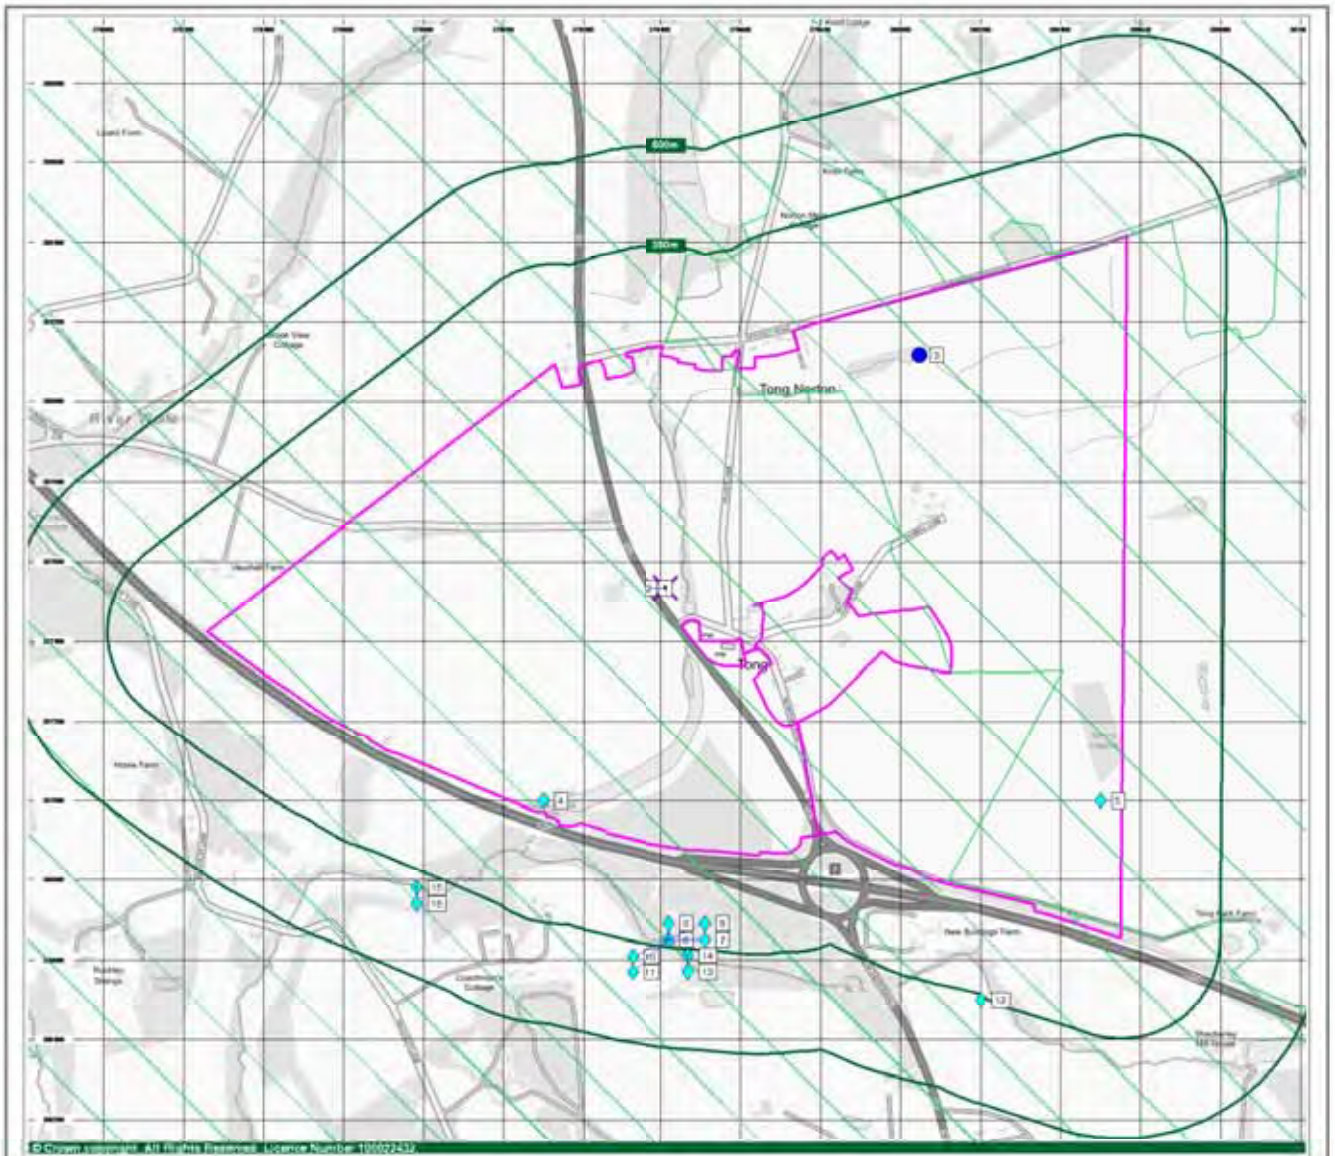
500m

250m

Tong Norton

Tong

3

4

5

2

6

7

8

9

10

11

12

13

14

15

16

17

Lizard Farm

Knoll Farm

Norton Mere

River Worfe

Heath Farm

Home Farm

New Buildings Farm

Tong Park Farm

Ruckley Grange

Coachman's Cottage

Knoll Cottage

© Crown copyright. All Rights Reserved. Licence Number: 100022432